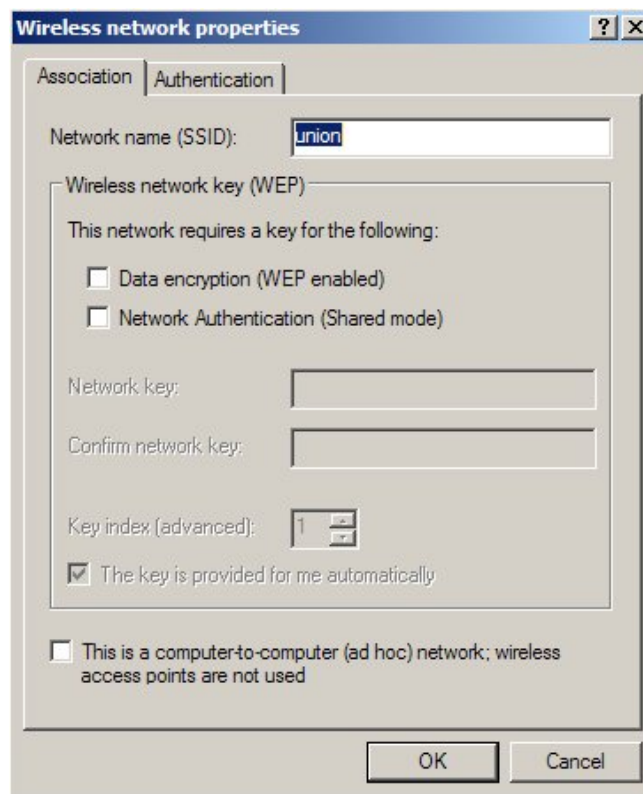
Wireless network properties

? X

Association | Authentication

Network name (SSID): union

Wireless network key (WEP)

This network requires a key for the following:

Data encryption (WEP enabled)

Network Authentication (Shared mode)

Network key:

Confirm network key:

Key index (advanced): 1

The key is provided for me automatically

This is a computer-to-computer (ad hoc) network; wireless access points are not used

OK

Cancel